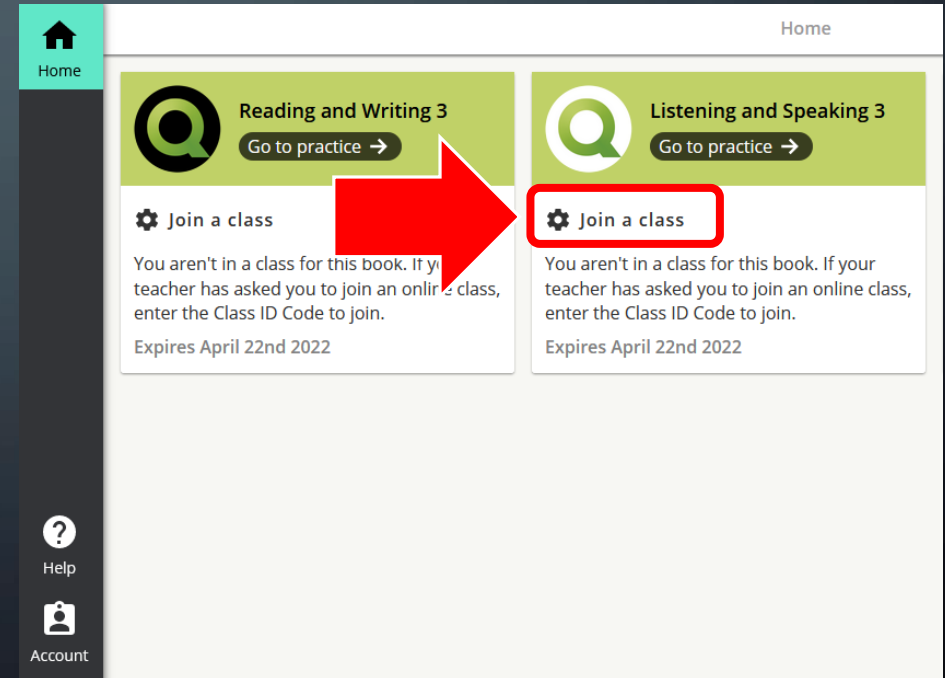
Home

Home

Reading and Writing 3
Go to practice →

Join a class

You aren't in a class for this book. If yo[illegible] teacher has asked you to join an onli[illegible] class, enter the Class ID Code to join.

Expires April 22nd 2022

Listening and Speaking 3
Go to practice →

Join a class

You aren't in a class for this book. If your teacher has asked you to join an online class, enter the Class ID Code to join.

Expires April 22nd 2022

Help

Account